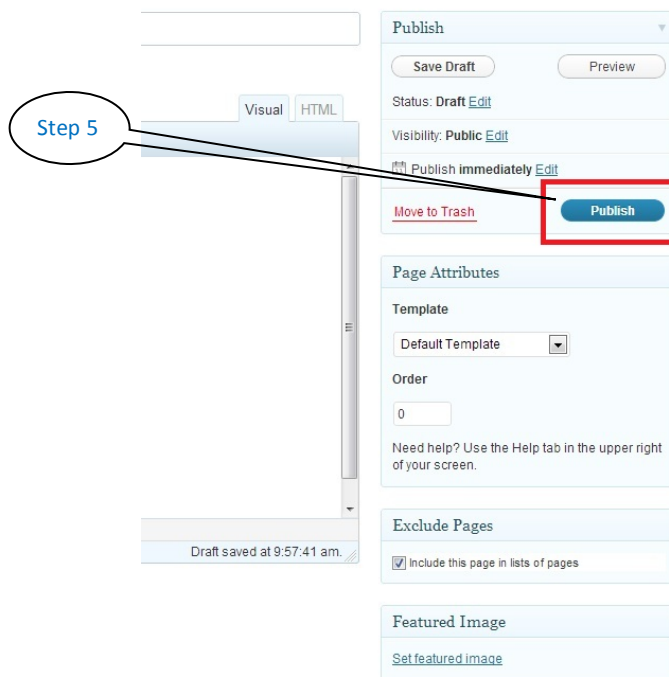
Step 5

Visual HTML

Draft saved at 9:57:41 am.

Publish

Save Draft

Preview

Status: Draft Edit

Visibility: Public Edit

Publish immediately Edit

Move to Trash

Publish

Page Attributes

Template

Default Template

Order

0

Need help? Use the Help tab in the upper right of your screen.

Exclude Pages

Include this page in lists of pages

Featured Image

Set featured image